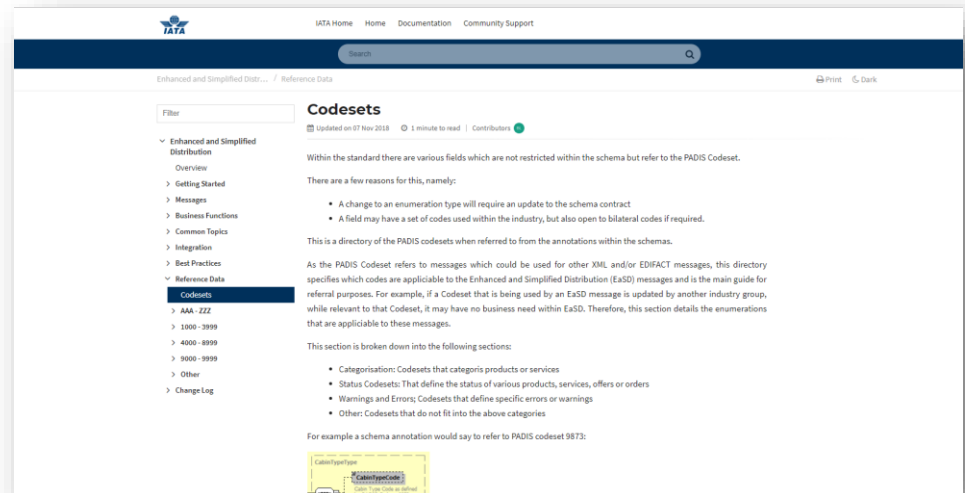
IATA

IATA Home Home Documentation Community Support

Search

Enhanced and Simplified Distr... / Reference Data

Print Dark

Filter

Enhanced and Simplified Distribution
Overview
Getting Started
Messages
Business Functions
Common Topics
Integration
Best Practices
Reference Data
Codesets
AAA - ZZZ
1000 - 3999
4000 - 8999
9000 - 9999
Other
Change Log

Codesets

Updated on 07 Nov 2018 1 minute to read Contributors

Within the standard there are various fields which are not restricted within the schema but refer to the PADIS Codeset.

There are a few reasons for this, namely:

• A change to an enumeration type will require an update to the schema contract
• A field may have a set of codes used within the industry, but also open to bilateral codes if required.

This is a directory of the PADIS codesets when referred to from the annotations within the schemas.

As the PADIS Codeset refers to messages which could be used for other XML and/or EDIFACT messages, this directory specifies which codes are appliciable to the Enhanced and Simplified Distribution (EaSD) messages and is the main guide for referral purposes. For example, if a Codeset that is being used by an EaSD message is updated by another industry group, while relevant to that Codeset, it may have no business need within EaSD. Therefore, this section details the enumerations that are appliciable to these messages.

This section is broken down into the following sections:

• Categorisation: Codesets that categoris products or services
• Status Codesets: That define the status of various products, services, offers or orders
• Warnings and Errors; Codesets that define specific errors or warnings
• Other: Codesets that do not fit into the above categories

For example a schema annotation would say to refer to PADIS codeset 9873:

CabinTypeType
CabinTypeCode
Cabin Type Code as defined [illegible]